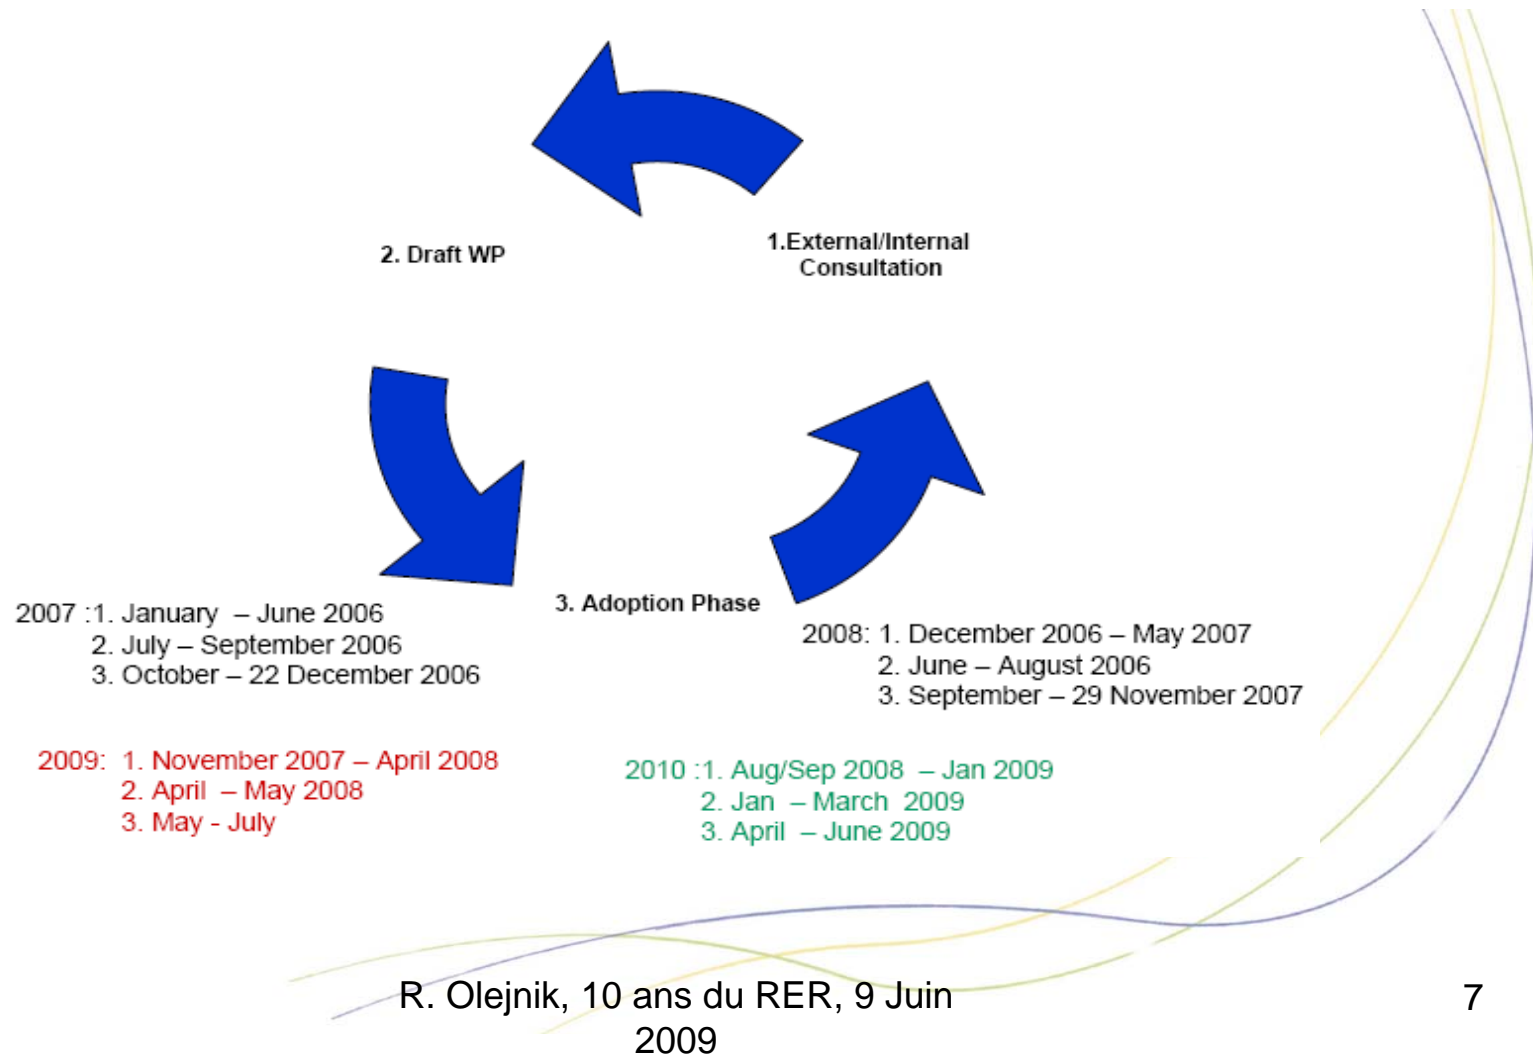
2. Draft WP

1.External/Internal Consultation

3. Adoption Phase

2007 :1. January – June 2006
2. July – September 2006
3. October – 22 December 2006

2008: 1. December 2006 – May 2007
2. June – August 2006
3. September – 29 November 2007

2009: 1. November 2007 – April 2008
2. April – May 2008
3. May - July

2010 :1. Aug/Sep 2008 – Jan 2009
2. Jan – March 2009
3. April – June 2009

R. Olejnik, 10 ans du RER, 9 Juin 2009

7